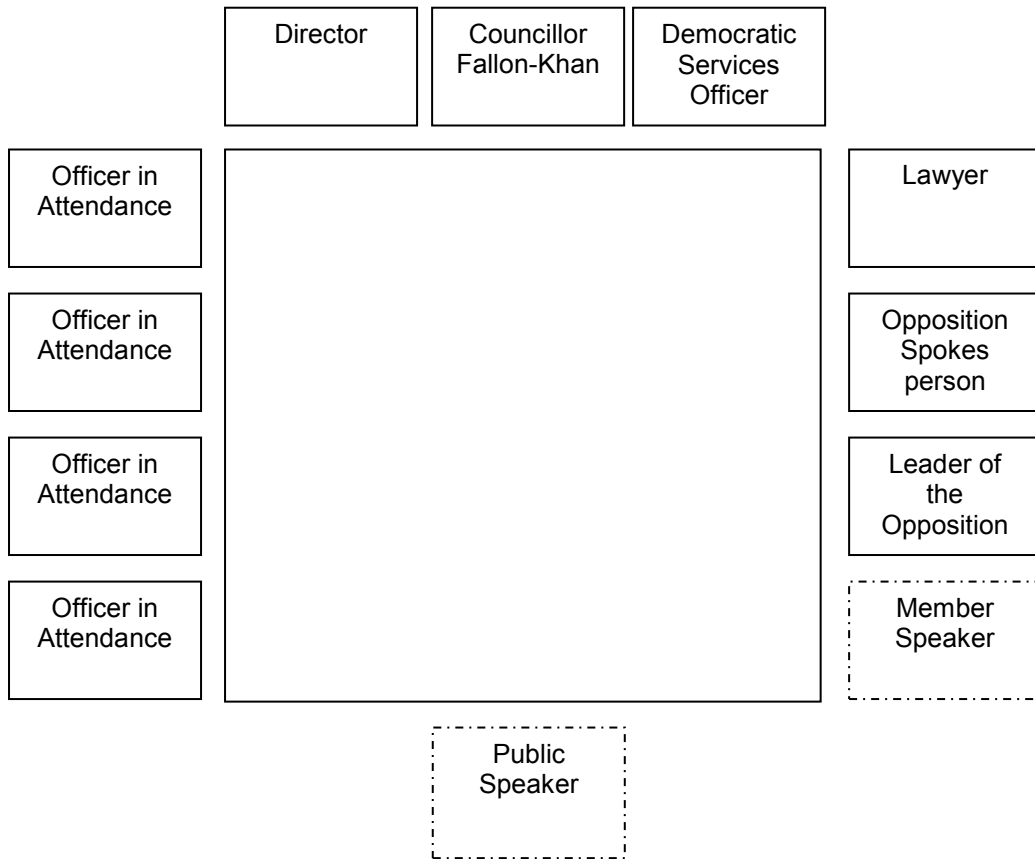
Director

Councillor Fallon-Khan

Democratic Services Officer

Officer in Attendance

Lawyer

Officer in Attendance

Opposition Spokes person

Officer in Attendance

Leader of the Opposition

Officer in Attendance

Member Speaker

Public Speaker